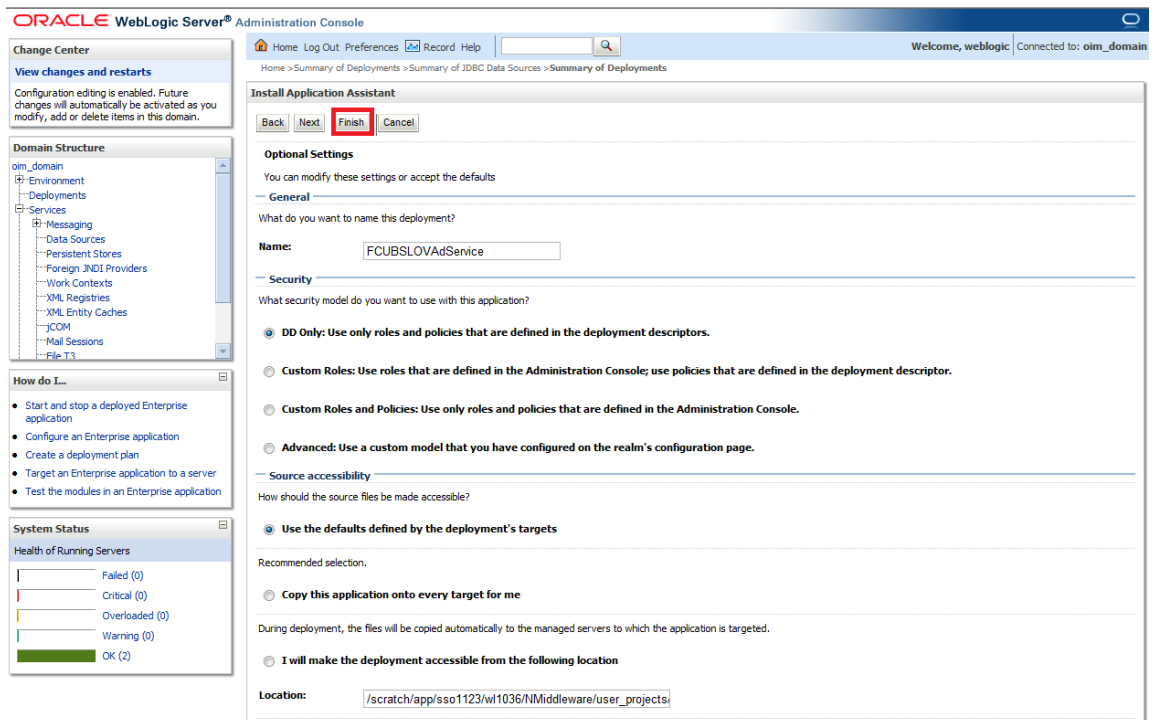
ORACLE WebLogic Server® Administration Console

Change Center

View changes and restarts

Configuration editing is enabled. Future changes will automatically be activated as you modify, add or delete items in this domain.

Domain Structure

oim_domain
Environment
Deployments
Services
Messaging
Data Sources
Persistent Stores
Foreign JNDI Providers
Work Contexts
XML Registries
XML Entity Caches
jCOM
Mail Sessions
File T3

How do I...

- Start and stop a deployed Enterprise application
- Configure an Enterprise application
- Create a deployment plan
- Target an Enterprise application to a server
- Test the modules in an Enterprise application

System Status

Health of Running Servers

Failed (0)
Critical (0)
Overloaded (0)
Warning (0)
OK (2)

Home Log Out Preferences Record Help

Welcome, weblogic Connected to: oim_domain

Home >Summary of Deployments >Summary of JDBC Data Sources >Summary of Deployments

Install Application Assistant

Back Next Finish Cancel

Optional Settings

You can modify these settings or accept the defaults

General

What do you want to name this deployment?

Name: FCUBSLOVAdService

Security

What security model do you want to use with this application?

DD Only: Use only roles and policies that are defined in the deployment descriptors.

Custom Roles: Use roles that are defined in the Administration Console; use policies that are defined in the deployment descriptor.

Custom Roles and Policies: Use only roles and policies that are defined in the Administration Console.

Advanced: Use a custom model that you have configured on the realm's configuration page.

Source accessibility

How should the source files be made accessible?

Use the defaults defined by the deployment's targets

Recommended selection.

Copy this application onto every target for me

During deployment, the files will be copied automatically to the managed servers to which the application is targeted.

I will make the deployment accessible from the following location

Location: /scratch/app/sso1123/wl1036/NMiddleware/user_projects/